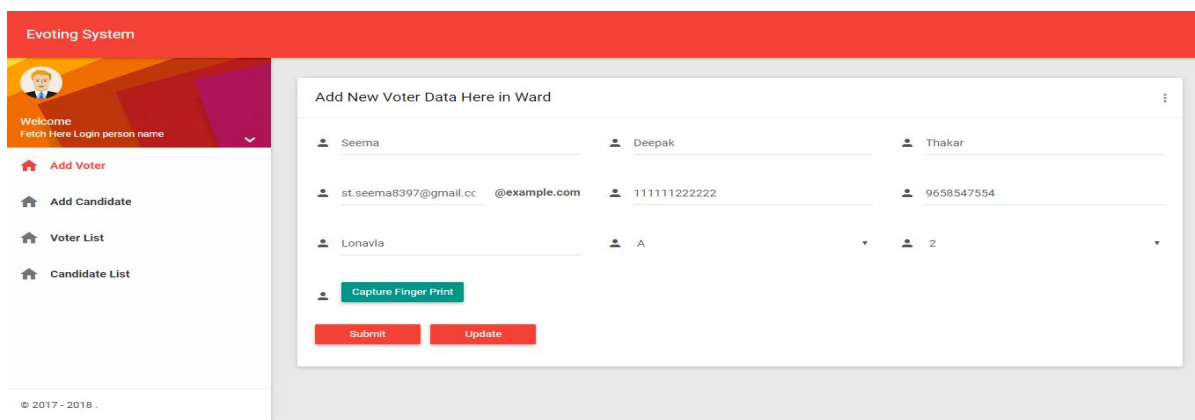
Evoting System

Welcome
Fetch Here Login person name

Add Voter
Add Candidate
Voter List
Candidate List

© 2017 - 2018 .

Add New Voter Data Here in Ward

Seema
Deepak
Thakar
st.seema8397@gmail.cc
@example.com
111111222222
9658547554
Lonavla
A
2

Capture Finger Print

Submit
Update